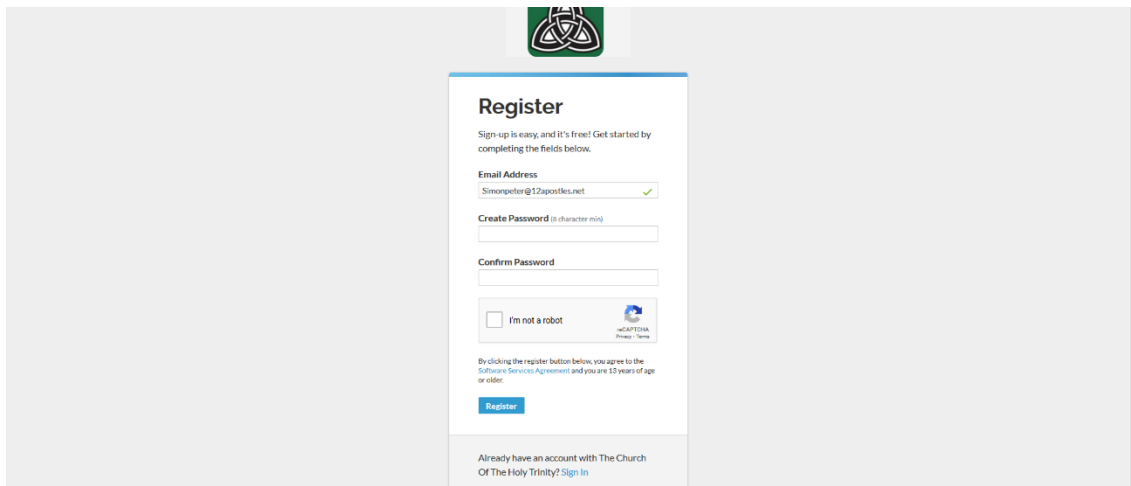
Register

Sign-up is easy, and it's free! Get started by completing the fields below.

Email Address

Simonpeter@12apostles.net

Create Password (6 character min)

Confirm Password

I'm not a robot

reCAPTCHA
Privacy - Terms

By clicking the register button below, you agree to the Software Services Agreement and you are 13 years of age or older.

Register

Already have an account with The Church Of The Holy Trinity? Sign In